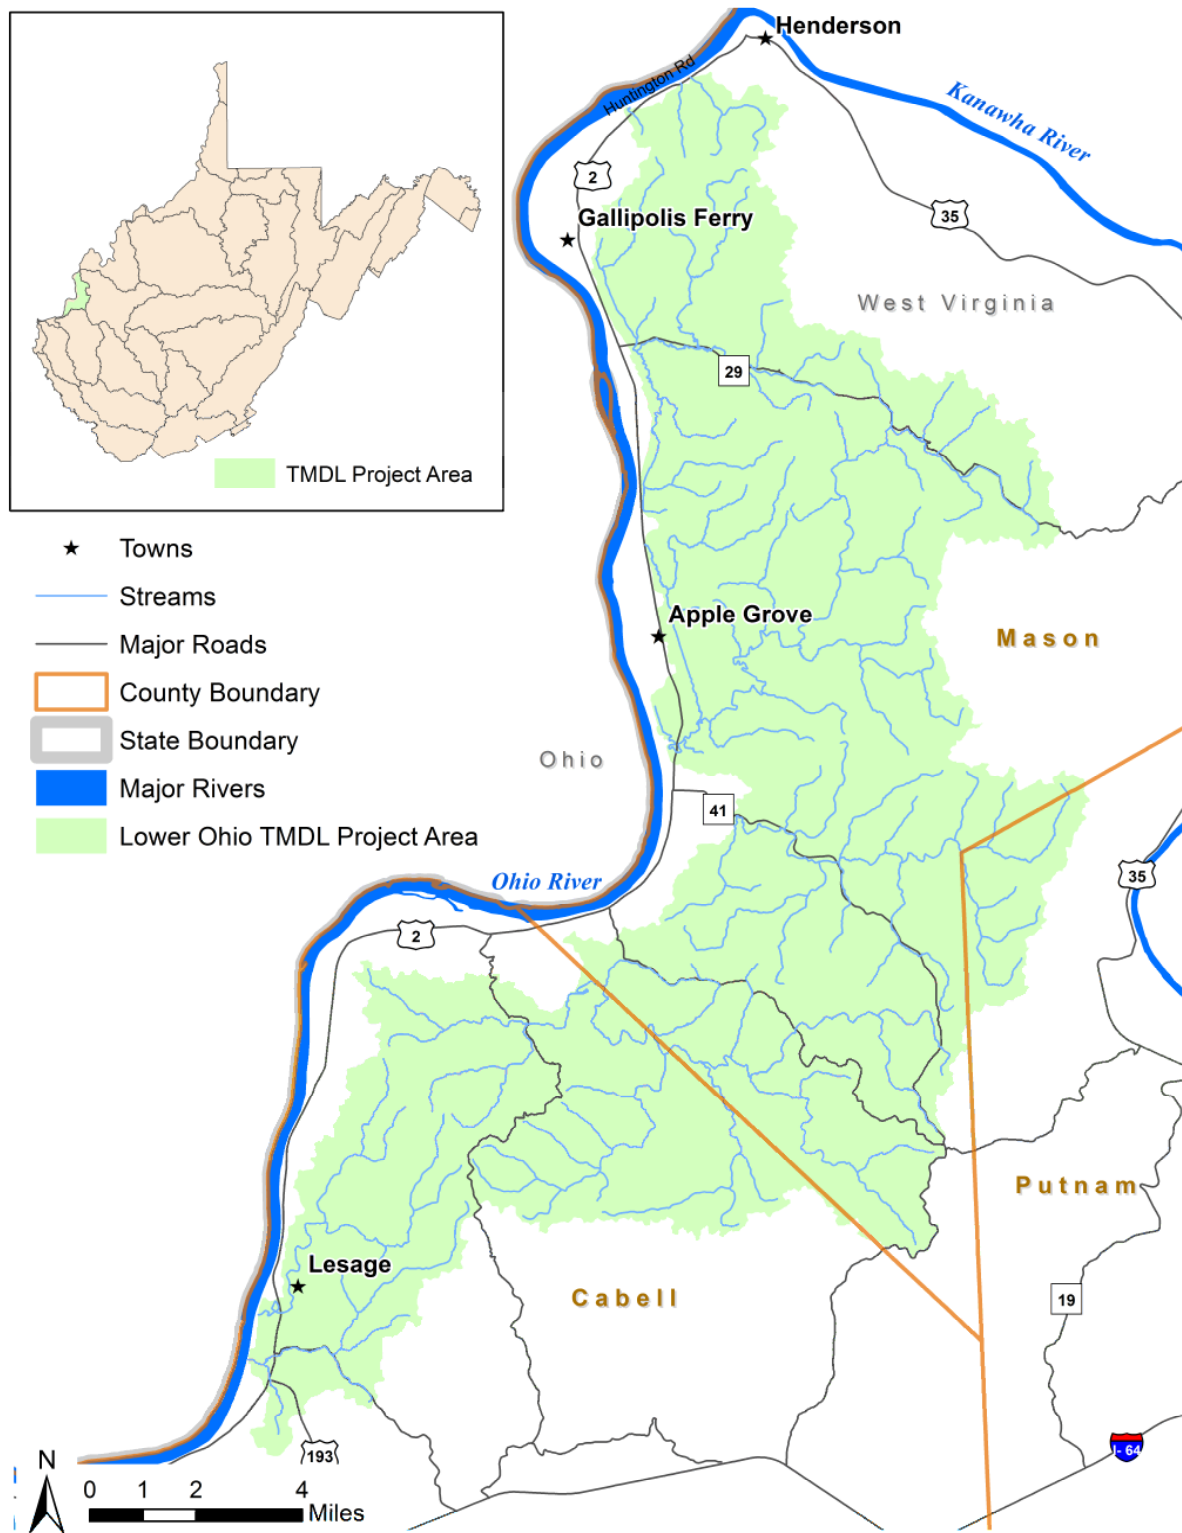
TMDL Project Area

Towns
Streams
Major Roads
County Boundary
State Boundary
Major Rivers
Lower Ohio TMDL Project Area

Henderson
Huntington Rd
Kanawha River
2
35
Gallipolis Ferry
West Virginia
29
Apple Grove
Mason
Ohio
41
Ohio River
35
2
Putnam
Lesage
Cabell
19
193
I-64

N
0 1 2 4
Miles